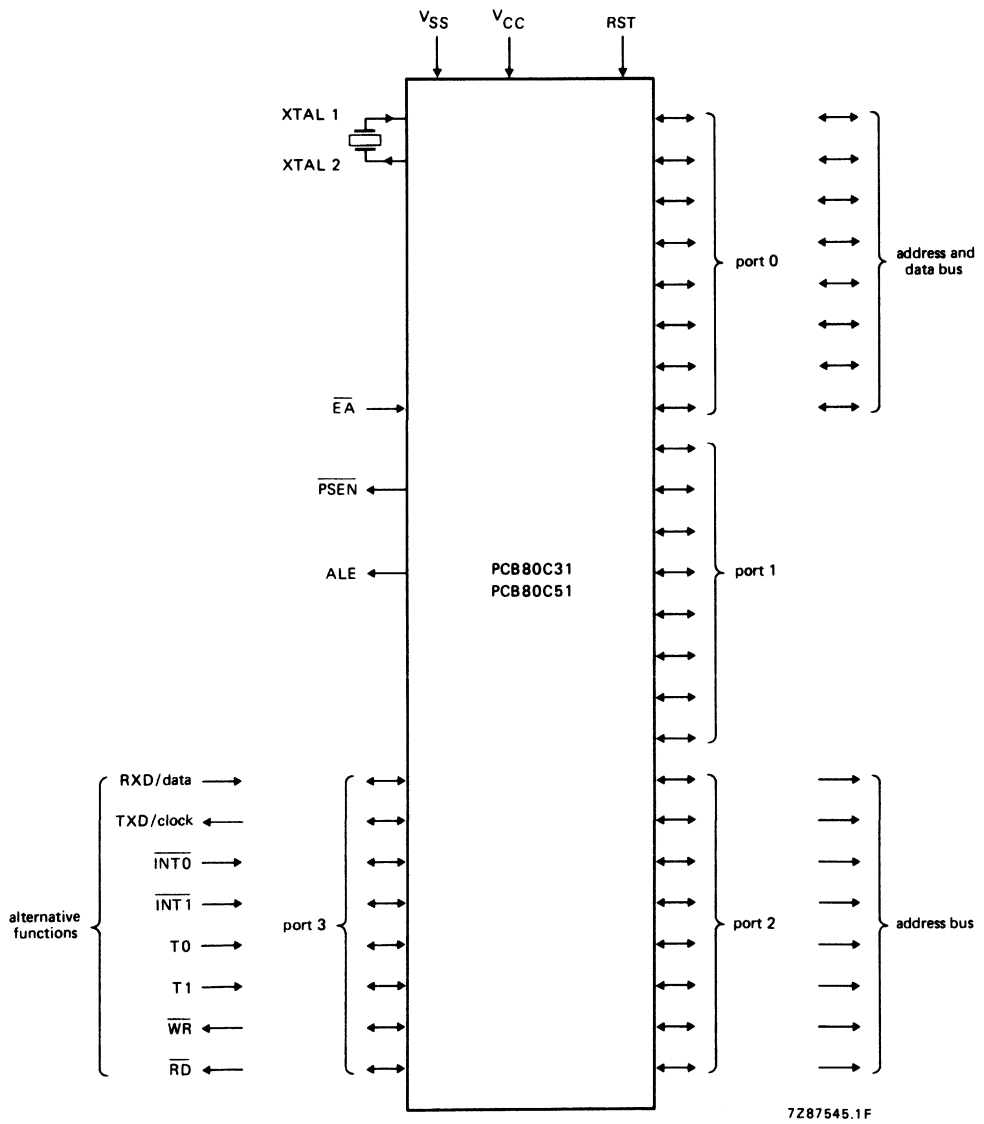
$V_{SS}$ $V_{CC}$ RST

XTAL 1

XTAL 2

port 0

address and data bus

$\overline{EA}$

$\overline{PSEN}$

ALE

PCB80C31
PCB80C51

port 1

RXD/data

TXD/clock

$\overline{INT0}$

$\overline{INT1}$

alternative functions

T0

T1

$\overline{WR}$

$\overline{RD}$

port 3

port 2

address bus

7Z87545.1F